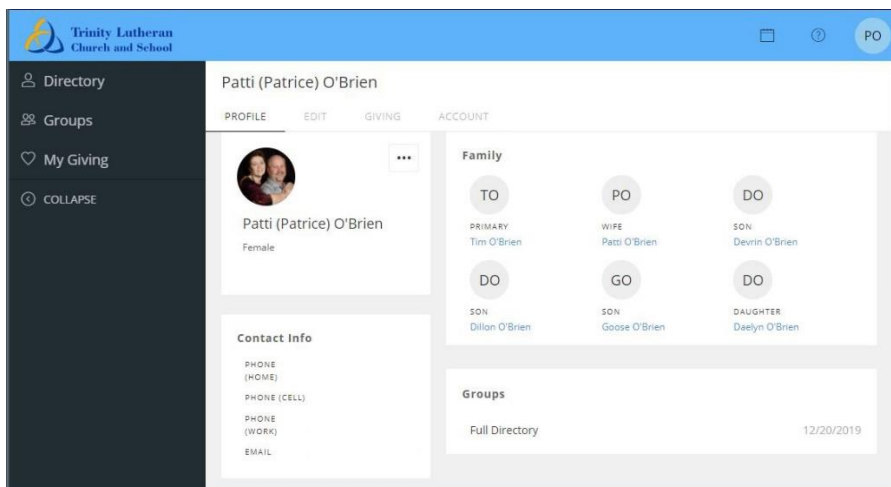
Trinity Lutheran
Church and School

PO

Directory

Groups

My Giving

COLLAPSE

Patti (Patrice) O'Brien

PROFILE EDIT GIVING ACCOUNT

...

Patti (Patrice) O'Brien

Female

Contact Info

PHONE (HOME)

PHONE (CELL)

PHONE (WORK)

EMAIL

Family

TO
PRIMARY
Tim O'Brien

PO
WIFE
Patti O'Brien

DO
SON
Devrin O'Brien

DO
SON
Dillon O'Brien

GO
SON
Goose O'Brien

DO
DAUGHTER
Daelyn O'Brien

Groups

Full Directory 12/20/2019